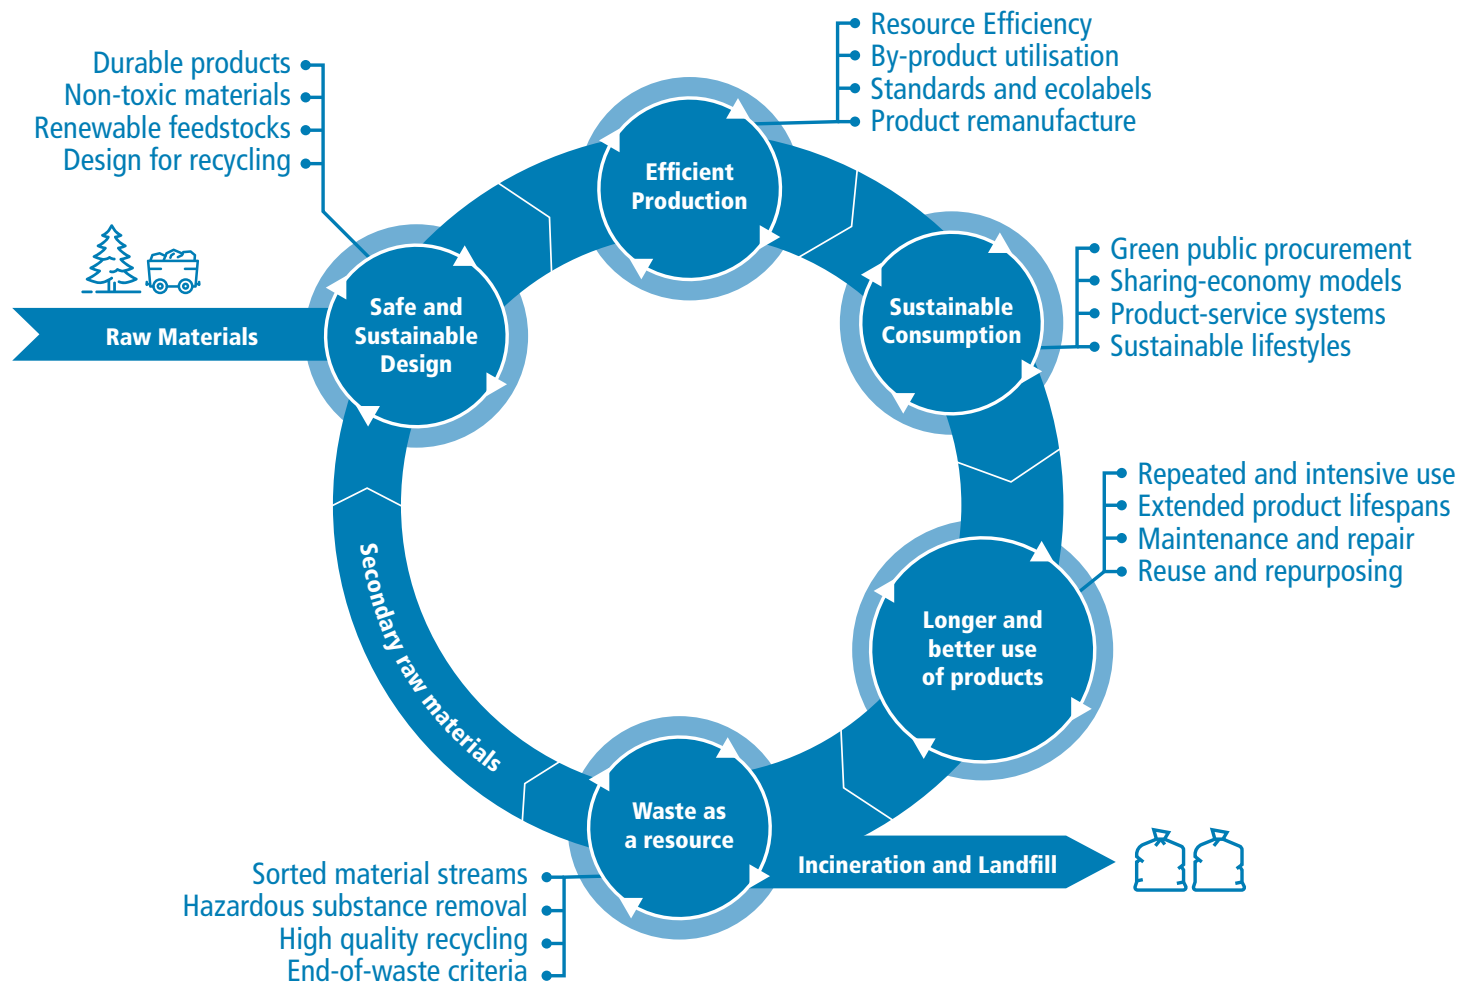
Resource Efficiency
By-product utilisation
Standards and ecolabels
Product remanufacture

Durable products
Non-toxic materials
Renewable feedstocks
Design for recycling

Efficient Production

Safe and Sustainable Design

Raw Materials

Sustainable Consumption

Green public procurement
Sharing-economy models
Product-service systems
Sustainable lifestyles

Repeated and intensive use
Extended product lifespans
Maintenance and repair
Reuse and repurposing

Longer and better use of products

Secondary raw materials

Waste as a resource

Incineration and Landfill

Sorted material streams
Hazardous substance removal
High quality recycling
End-of-waste criteria